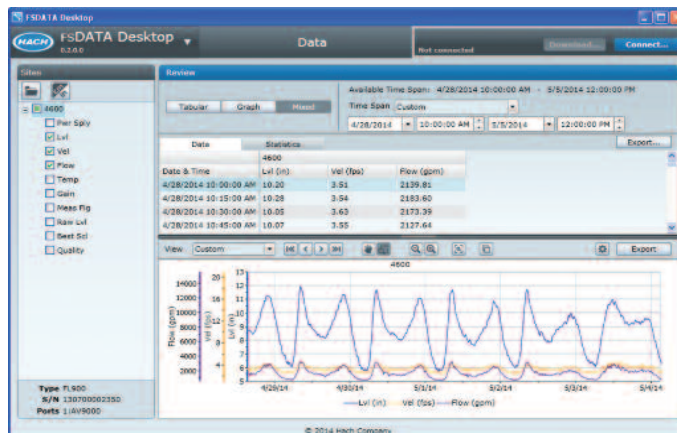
FSDATA Desktop

HACH FSDATA Desktop
6.2.0.0

Data

Not connected

Download...

Connect...

Sites

4600

Pwr Sply

Lvl

Vel

Flow

Temp

Gain

Meas Flg

Raw Lvl

Best Sel

Quality

Review

Tabular

Graph

Mixed

Available Time Span: 4/28/2014 10:00:00 AM - 5/5/2014 12:00:00 PM

Time Span Custom

4/28/2014

10:00:00 AM

5/5/2014

12:00:00 PM

Data

Statistics

Export...

| | 4600 | | |
|---|---|---|---|
| Date & Time | Lvl (in) | Vel (fps) | Flow (gpm) |
| 4/28/2014 10:00:00 AM | 10.20 | 3.51 | 2139.81 |
| 4/28/2014 10:15:00 AM | 10.28 | 3.54 | 2183.60 |
| 4/28/2014 10:30:00 AM | 10.05 | 3.63 | 2173.39 |
| 4/28/2014 10:45:00 AM | 10.07 | 3.55 | 2127.64 |

View Custom

Export

4600

14000
12000
10000
8000
6000
4000
2000

Flow (gpm)

20
16
12
8
4

Vel (fps)

13
12
11
10
9
8
7
6
5
4
3

Lvl (in)

4/29/14

4/30/14

5/1/14

5/2/14

5/3/14

5/4/14

Lvl (in)

Vel (fps)

Flow (gpm)

Type FL900
S/N 130700002350
Ports 1:AV9000

© 2014 Hach Company